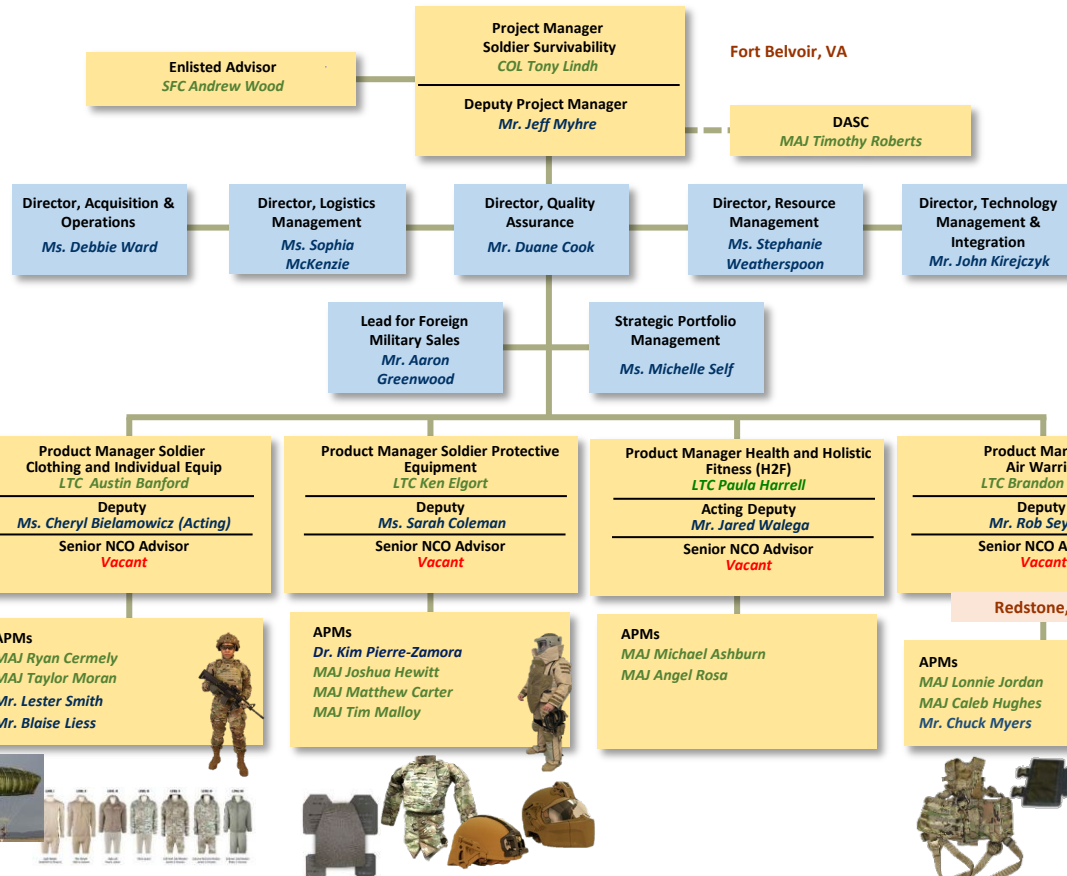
Project Manager
Soldier Survivability
COL Tony Lindh

Deputy Project Manager
Mr. Jeff Myhre

Fort Belvoir, VA

Enlisted Advisor
SFC Andrew Wood

DASC
MAJ Timothy Roberts

Director, Acquisition & Operations
Ms. Debbie Ward

Director, Logistics Management
Ms. Sophia McKenzie

Director, Quality Assurance
Mr. Duane Cook

Director, Resource Management
Ms. Stephanie Weatherspoon

Director, Technology Management & Integration
Mr. John Kirejczyk

Lead for Foreign Military Sales
Mr. Aaron Greenwood

Strategic Portfolio Management
Ms. Michelle Self

Product Manager Soldier Clothing and Individual Equip
LTC Austin Banford
Deputy
Ms. Cheryl Bielamowicz (Acting)
Senior NCO Advisor
Vacant

Product Manager Soldier Protective Equipment
LTC Ken Elgort
Deputy
Ms. Sarah Coleman
Senior NCO Advisor
Vacant

Product Manager Health and Holistic Fitness (H2F)
LTC Paula Harrell
Acting Deputy
Mr. Jared Walega
Senior NCO Advisor
Vacant

Product Ma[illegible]
Air Warri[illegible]
LTC Brandon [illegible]
Deputy
Mr. Rob Sey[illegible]
Senior NCO A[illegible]
Vacan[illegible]

Redstone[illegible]

APMs
MAJ Ryan Cermely
MAJ Taylor Moran
Mr. Lester Smith
Mr. Blaise Liess

APMs
Dr. Kim Pierre-Zamora
MAJ Joshua Hewitt
MAJ Matthew Carter
MAJ Tim Malloy

APMs
MAJ Michael Ashburn
MAJ Angel Rosa

APMs
MAJ Lonnie Jordan
MAJ Caleb Hughes
Mr. Chuck Myers